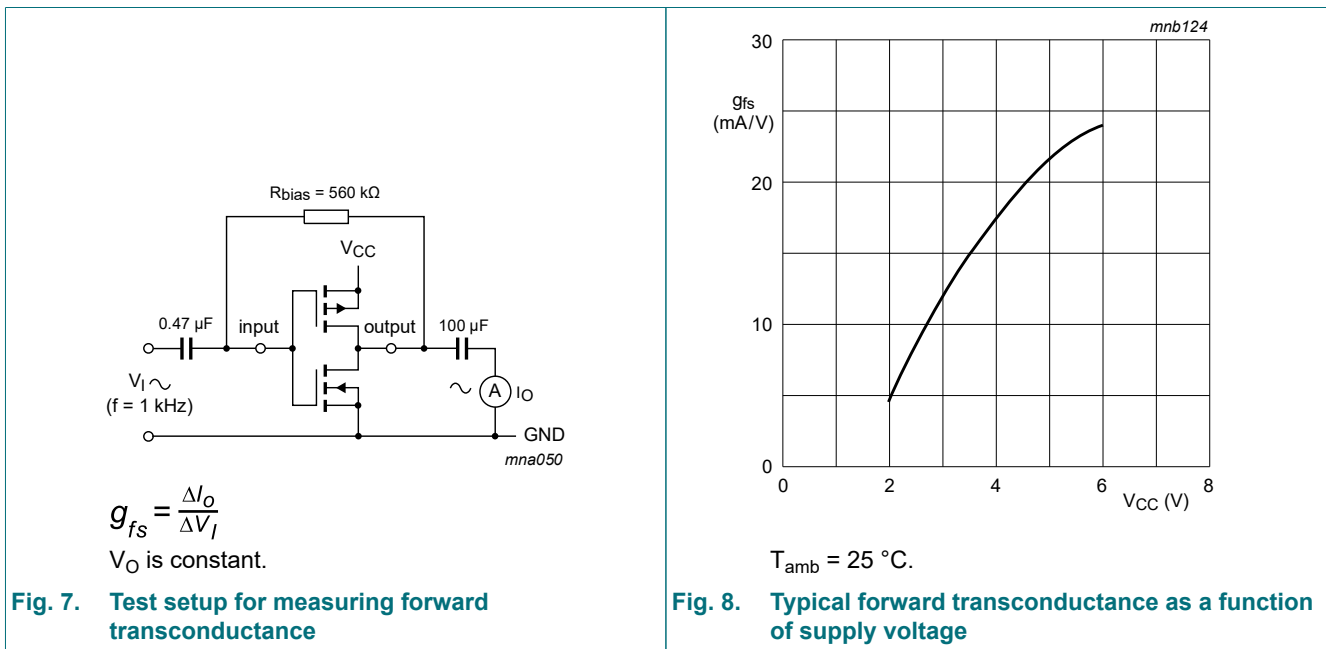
$R_{bias}$ = 560 kΩ

$V_{CC}$

0.47 μF

input

output

100 μF

$V_I$

(f = 1 kHz)

A

$I_O$

GND

mna050

$g_{fs} = \frac{\Delta I_O}{\Delta V_I}$

$V_O$ is constant.

Fig. 7. Test setup for measuring forward transconductance

mnb124

$g_{fs}$ (mA/V)

30

20

10

0

0

2

4

6

8

$V_{CC}$ (V)

$T_{amb}$ = 25 °C.

Fig. 8. Typical forward transconductance as a function of supply voltage